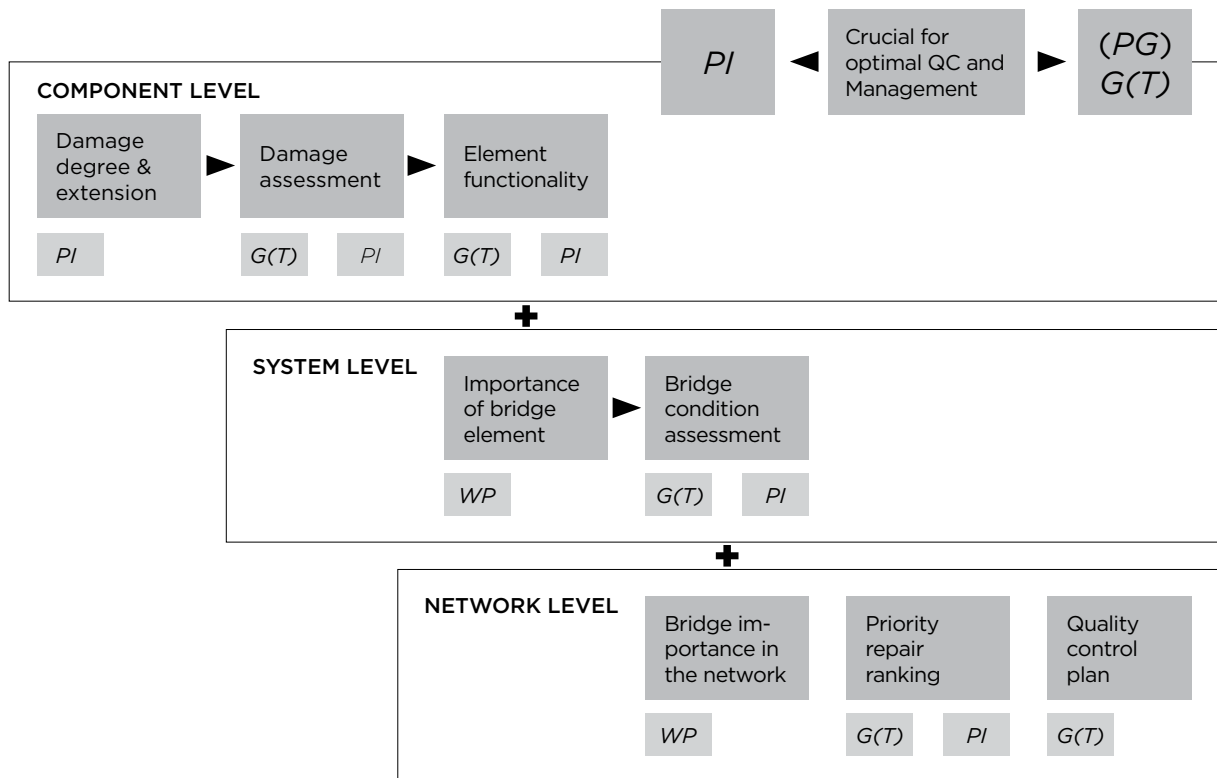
PI

Crucial for optimal QC and Management

(PG) G(T)

COMPONENT LEVEL

Damage degree & extension

Damage assessment

Element functionality

PI

G(T)

PI

G(T)

PI

+

SYSTEM LEVEL

Importance of bridge element

Bridge condition assessment

WP

G(T)

PI

+

NETWORK LEVEL

Bridge importance in the network

Priority repair ranking

Quality control plan

WP

G(T)

PI

G(T)